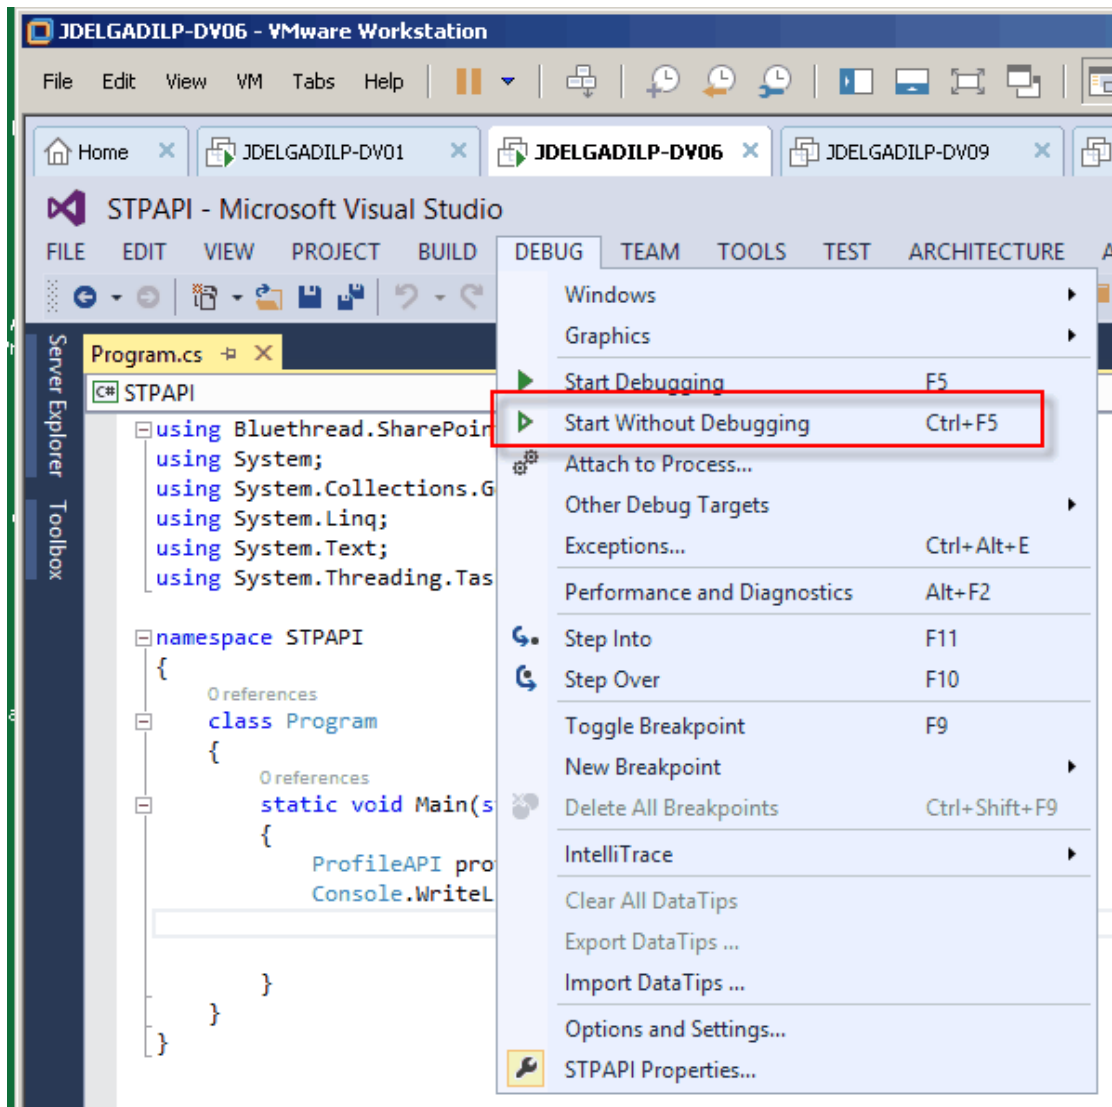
JDELGADILP-DV06 - VMware Workstation

File Edit View VM Tabs Help

Home ✕ JDELGADILP-DV01 ✕ JDELGADILP-DV06 ✕ JDELGADILP-DV09 ✕

STPAPI - Microsoft Visual Studio

FILE EDIT VIEW PROJECT BUILD DEBUG TEAM TOOLS TEST ARCHITECTURE

Server Explorer Toolbox

Program.cs ✕

STPAPI

using Bluethread.SharePoi
using System;
using System.Collections.G
using System.Linq;
using System.Text;
using System.Threading.Tas

namespace STPAPI
{
0 references
class Program
{
0 references
static void Main(s
{
ProfileAPI pro
Console.WriteL

}
}
}

Windows
Graphics
Start Debugging F5
Start Without Debugging Ctrl+F5
Attach to Process...
Other Debug Targets
Exceptions... Ctrl+Alt+E
Performance and Diagnostics Alt+F2
Step Into F11
Step Over F10
Toggle Breakpoint F9
New Breakpoint
Delete All Breakpoints Ctrl+Shift+F9
IntelliTrace
Clear All DataTips
Export DataTips ...
Import DataTips ...
Options and Settings...
STPAPI Properties...